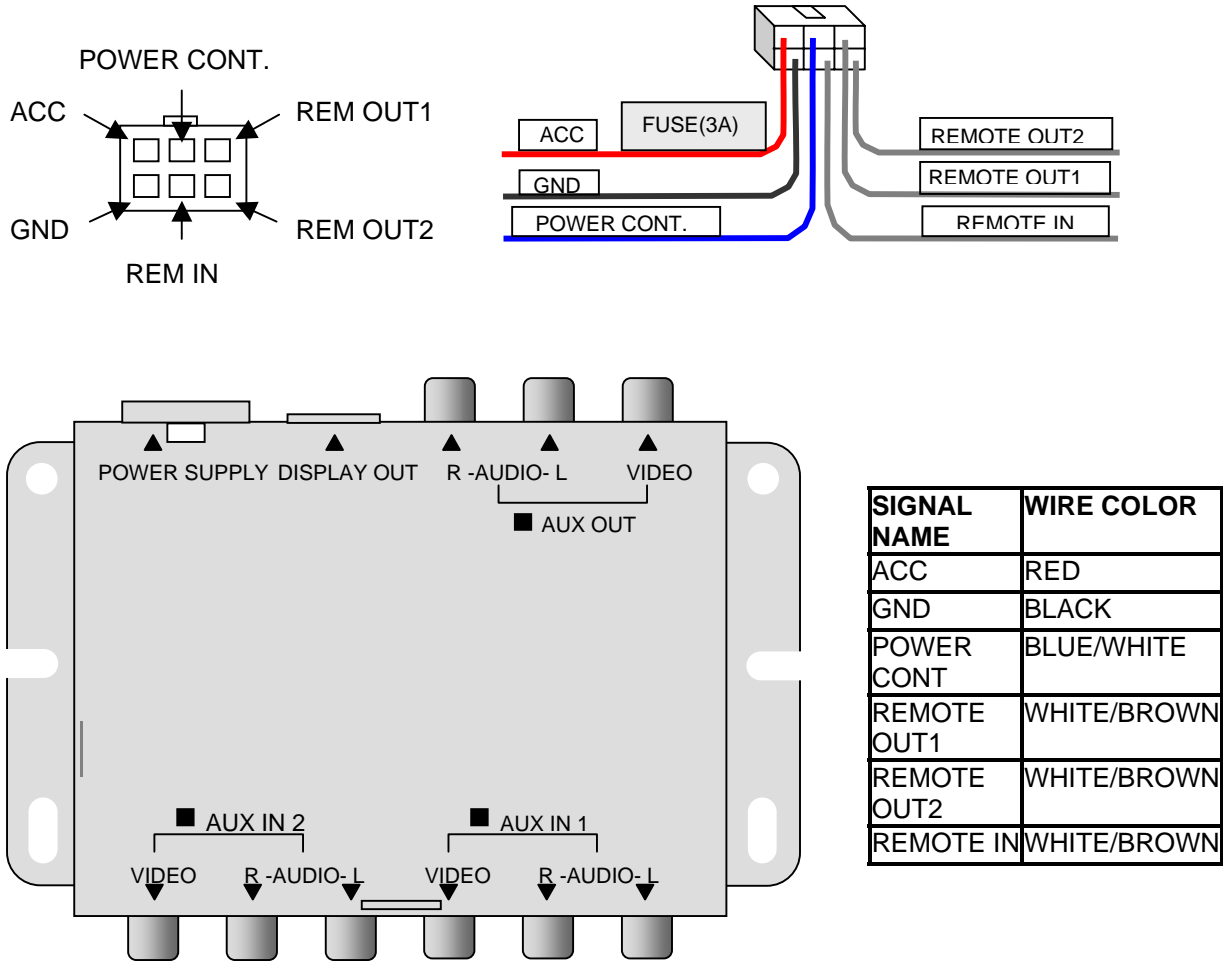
POWER CONT.
ACC
REM OUT1
GND
REM OUT2
REM IN

ACC
FUSE(3A)
GND
POWER CONT.
REMOTE OUT2
REMOTE OUT1
REMOTE IN

POWER SUPPLY DISPLAY OUT R -AUDIO- L VIDEO
AUX OUT

AUX IN 2
VIDEO R -AUDIO- L
AUX IN 1
VIDEO R -AUDIO- L

| SIGNAL NAME | WIRE COLOR |
|---|---|
| ACC | RED |
| GND | BLACK |
| POWER CONT | BLUE/WHITE |
| REMOTE OUT1 | WHITE/BROWN |
| REMOTE OUT2 | WHITE/BROWN |
| REMOTE IN | WHITE/BROWN |